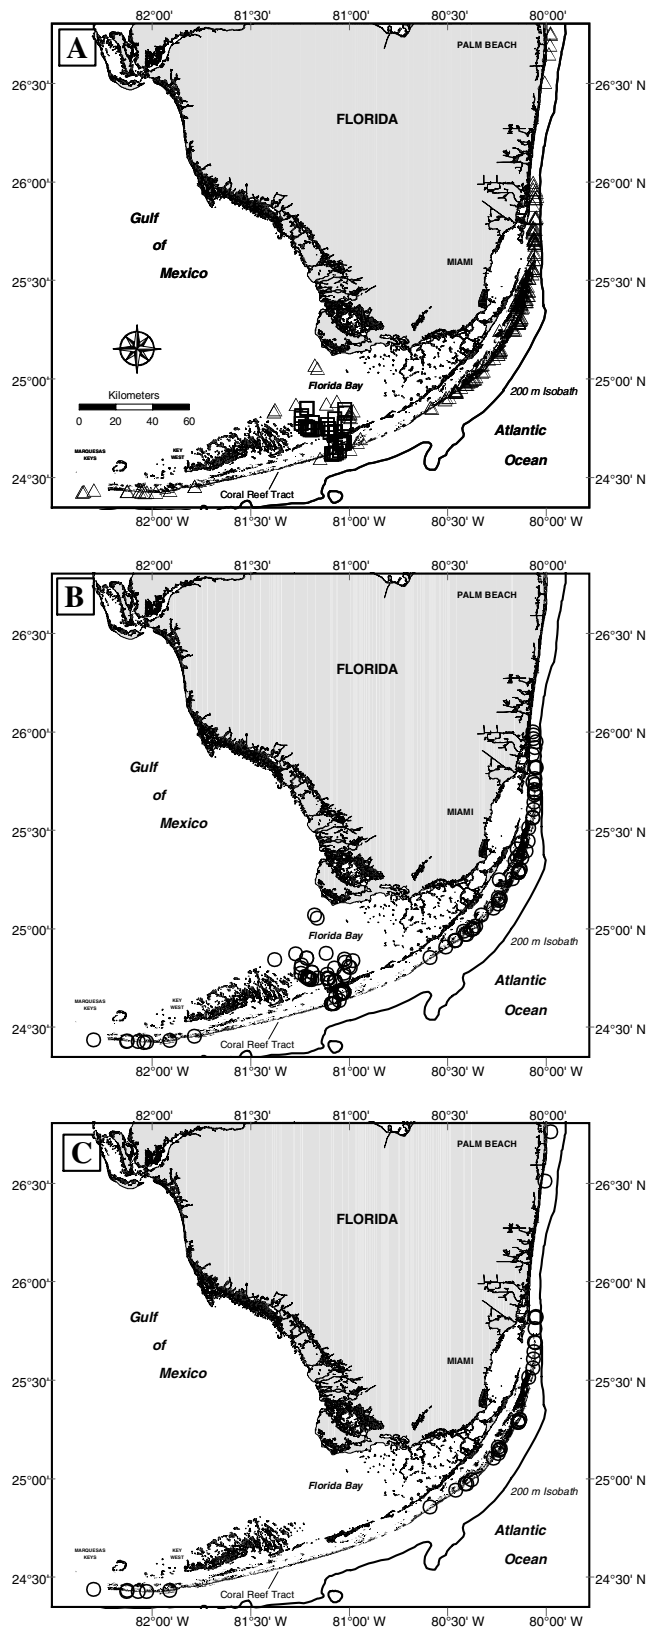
A

82°00' 81°30' 81°00' 80°30' 80°00'

26°30' 26°30' N

26°00' 26°00' N

25°30' 25°30' N

25°00' 25°00' N

24°30' 24°30' N

82°00' W 81°30' W 81°00' W 80°30' W 80°00' W

PALM BEACH

FLORIDA

Gulf of Mexico

MIAMI

Kilometers
0 20 40 60

Florida Bay

200 m Isobath

Atlantic Ocean

MARQUESAS KEYS

KEY WEST

Coral Reef Tract

B

82°00' 81°30' 81°00' 80°30' 80°00'

26°30' 26°30' N

26°00' 26°00' N

25°30' 25°30' N

25°00' 25°00' N

24°30' 24°30' N

82°00' W 81°30' W 81°00' W 80°30' W 80°00' W

PALM BEACH

FLORIDA

Gulf of Mexico

MIAMI

Florida Bay

200 m Isobath

Atlantic Ocean

MARQUESAS KEYS

KEY WEST

Coral Reef Tract

C

82°00' 81°30' 81°00' 80°30' 80°00'

26°30' 26°30' N

26°00' 26°00' N

25°30' 25°30' N

25°00' 25°00' N

24°30' 24°30' N

82°00' W 81°30' W 81°00' W 80°30' W 80°00' W

PALM BEACH

FLORIDA

Gulf of Mexico

MIAMI

Florida Bay

200 m Isobath

Atlantic Ocean

MARQUESAS KEYS

KEY WEST

Coral Reef Tract